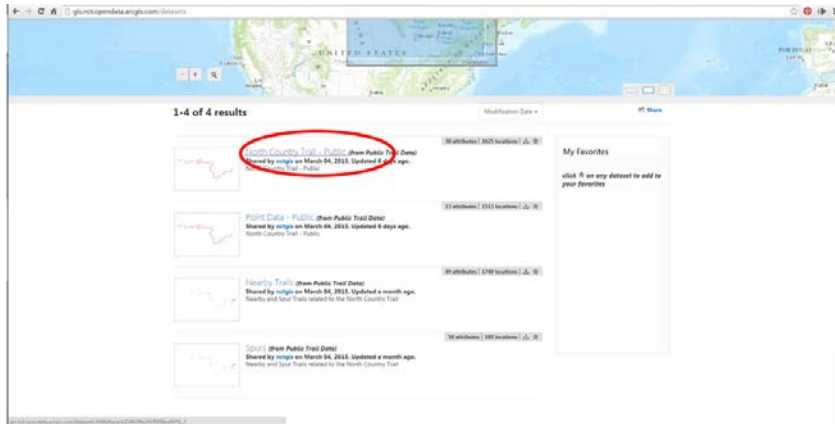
gis.nctcopendata.arcgis.com/datasets

UNITED STATES

1-4 of 4 results

Modification Date ▾

Share

30 attributes | 3625 locations

North Country Trail - Public (from Public Trail Data)
Shared by nctgis on March 04, 2015. Updated 4 days ago.
North Country Trail - Public

My Favorites

click ☆ on any dataset to add to your favorites

13 attributes | 1515 locations

Point Data - Public (from Public Trail Data)
Shared by nctgis on March 04, 2015. Updated 4 days ago.
North Country Trail - Public

49 attributes | 1798 locations

Nearby Trails (from Public Trail Data)
Shared by nctgis on March 04, 2015. Updated a month ago.
Nearby and Spur Trails related to the North Country Trail

50 attributes | 100 locations

Spurs (from Public Trail Data)
Shared by nctgis on March 04, 2015. Updated a month ago.
Nearby and Spur Trails related to the North Country Trail

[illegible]